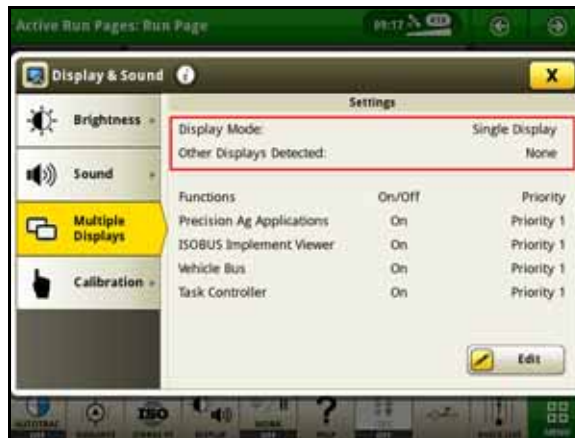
Active Run Pages: Run Page

09:17

Display & Sound

X

Brightness

Sound

Multiple Displays

Calibration

Settings

Display Mode: Single Display

Other Displays Detected: None

| Functions | On/Off | Priority |
|---|---|---|
| Precision Ag Applications | On | Priority 1 |
| ISOBUS Implement Viewer | On | Priority 1 |
| Vehicle Bus | On | Priority 1 |
| Task Controller | On | Priority 1 |

Edit

AUTOTRAC

ISO

?

MENU